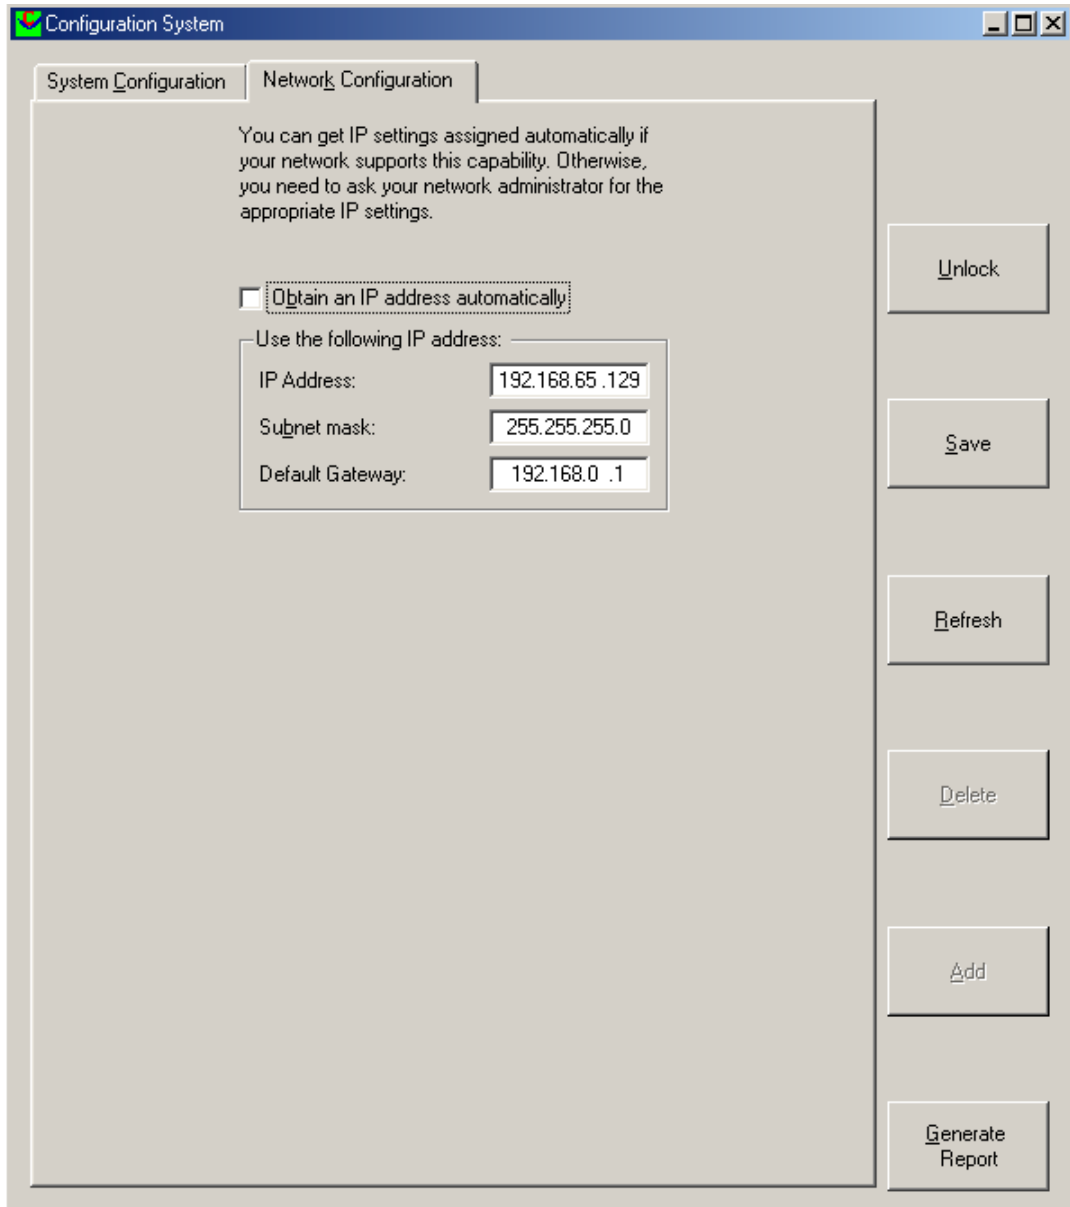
Configuration System

System Configuration

Network Configuration

You can get IP settings assigned automatically if your network supports this capability. Otherwise, you need to ask your network administrator for the appropriate IP settings.

Obtain an IP address automatically

Use the following IP address:

IP Address: 192.168.65 .129

Subnet mask: 255.255.255.0

Default Gateway: 192.168.0 .1

Unlock

Save

Refresh

Delete

Add

Generate Report